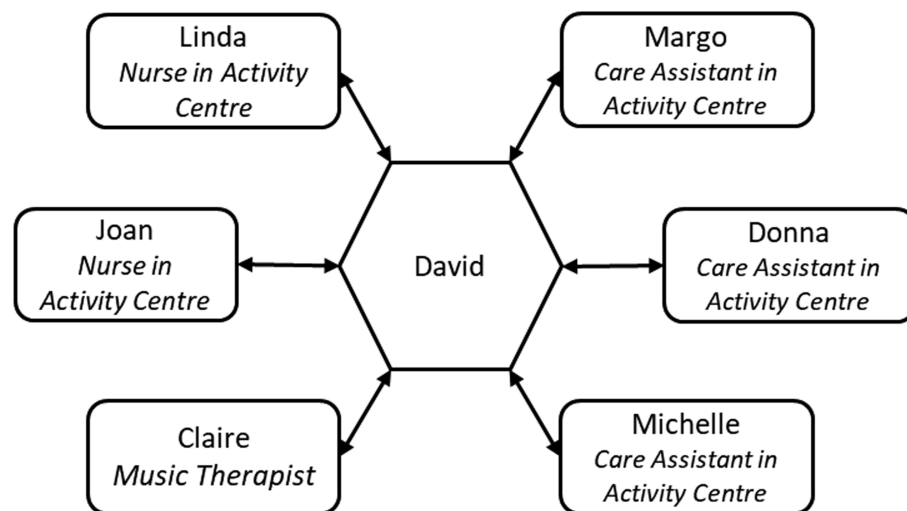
Linda
*Nurse in Activity Centre*

Margo
*Care Assistant in Activity Centre*

Joan
*Nurse in Activity Centre*

David

Donna
*Care Assistant in Activity Centre*

Claire
*Music Therapist*

Michelle
*Care Assistant in Activity Centre*